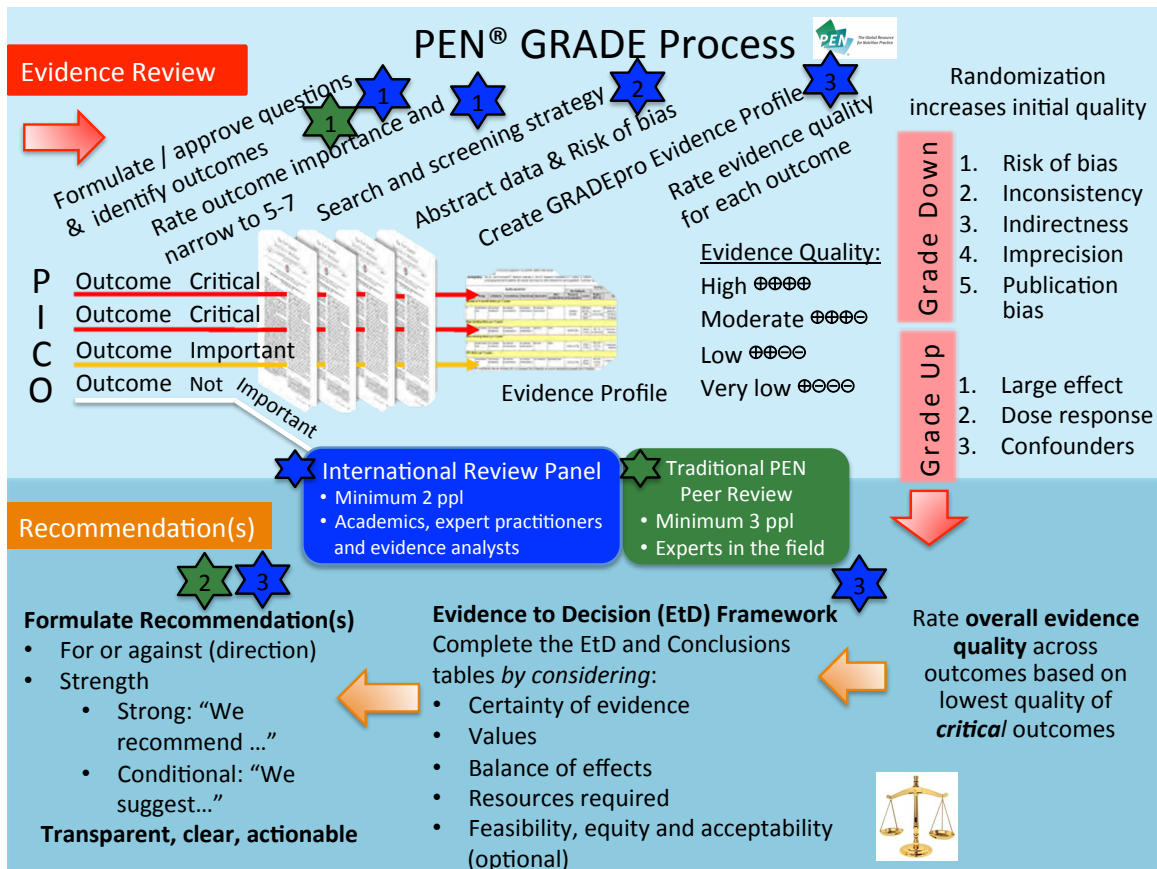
PEN® GRADE Process

PEN The Global Resource for Nutrition Practice

Evidence Review

Formulate / approve questions & identify outcomes

1

Rate outcome importance and narrow to 5-7

1

1

Search and screening strategy

2

Abstract data & Risk of bias

Create GRADEpro Evidence Profile

3

Rate evidence quality for each outcome

Randomization increases initial quality

Grade Down

1. Risk of bias
2. Inconsistency
3. Indirectness
4. Imprecision
5. Publication bias

Grade Up

1. Large effect
2. Dose response
3. Confounders

P Outcome Critical
I Outcome Critical
C Outcome Important
O Outcome Not Important

Evidence Profile

Evidence Quality:
High ⊕⊕⊕⊕
Moderate ⊕⊕⊕⊖
Low ⊕⊕⊖⊖
Very low ⊕⊖⊖⊖

International Review Panel
• Minimum 2 ppl
• Academics, expert practitioners and evidence analysts

Traditional PEN Peer Review
• Minimum 3 ppl
• Experts in the field

Recommendation(s)

2 3

3

Formulate Recommendation(s)
• For or against (direction)
• Strength
  • Strong: "We recommend …"
  • Conditional: "We suggest…"
Transparent, clear, actionable

Evidence to Decision (EtD) Framework
Complete the EtD and Conclusions tables *by considering*:
• Certainty of evidence
• Values
• Balance of effects
• Resources required
• Feasibility, equity and acceptability (optional)

Rate **overall evidence quality** across outcomes based on lowest quality of ***critical*** outcomes